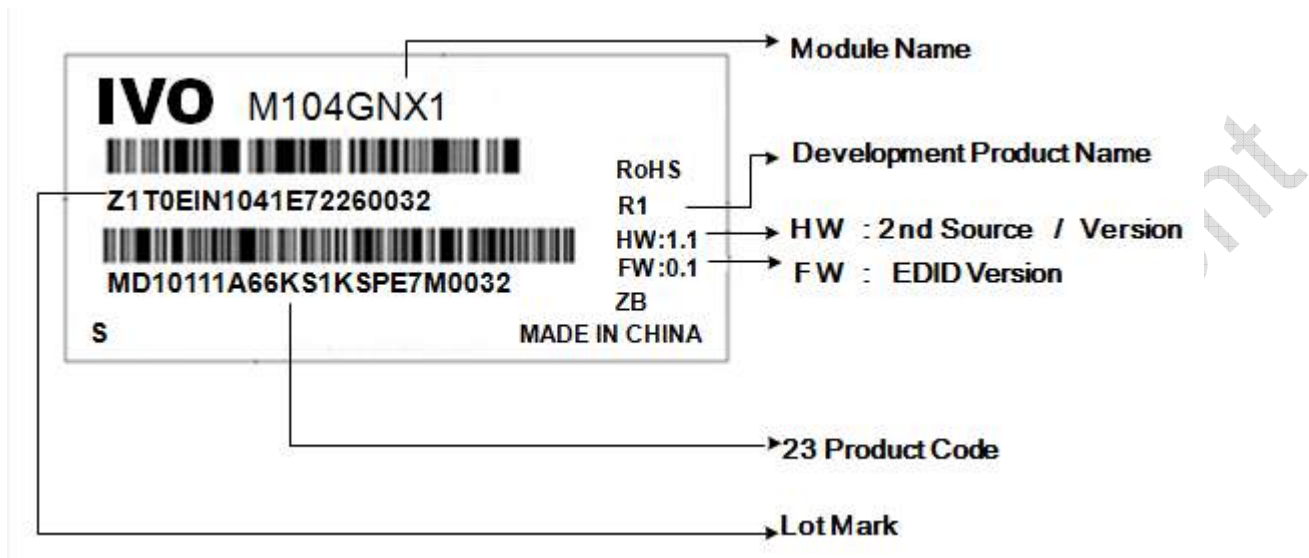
IVO M104GNX1

Module Name

RoHS

Development Product Name

Z1T0EIN1041E72260032

R1

HW:1.1

HW : 2nd Source / Version

MD10111A66KS1KSPE7M0032

FW:0.1

FW : EDID Version

ZB

S

MADE IN CHINA

23 Product Code

Lot Mark